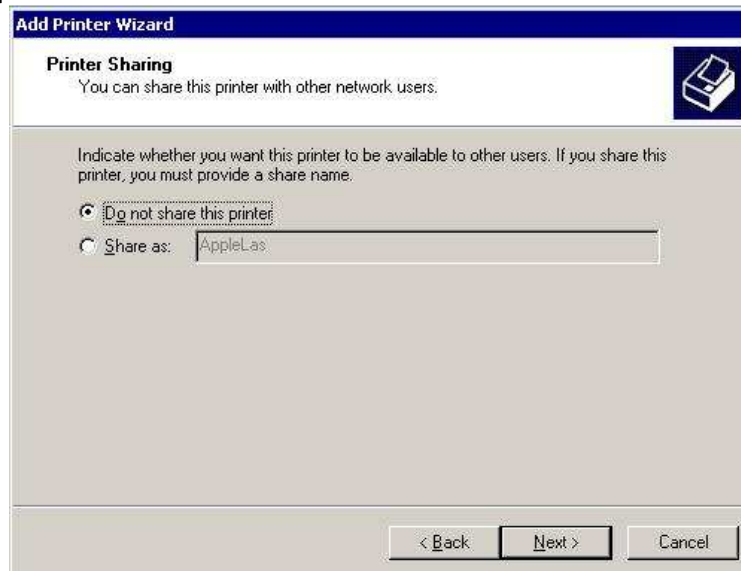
Add Printer Wizard

Printer Sharing
You can share this printer with other network users.

Indicate whether you want this printer to be available to other users. If you share this printer, you must provide a share name.

Do not share this printer

Share as: AppleLas

< Back
Next >
Cancel